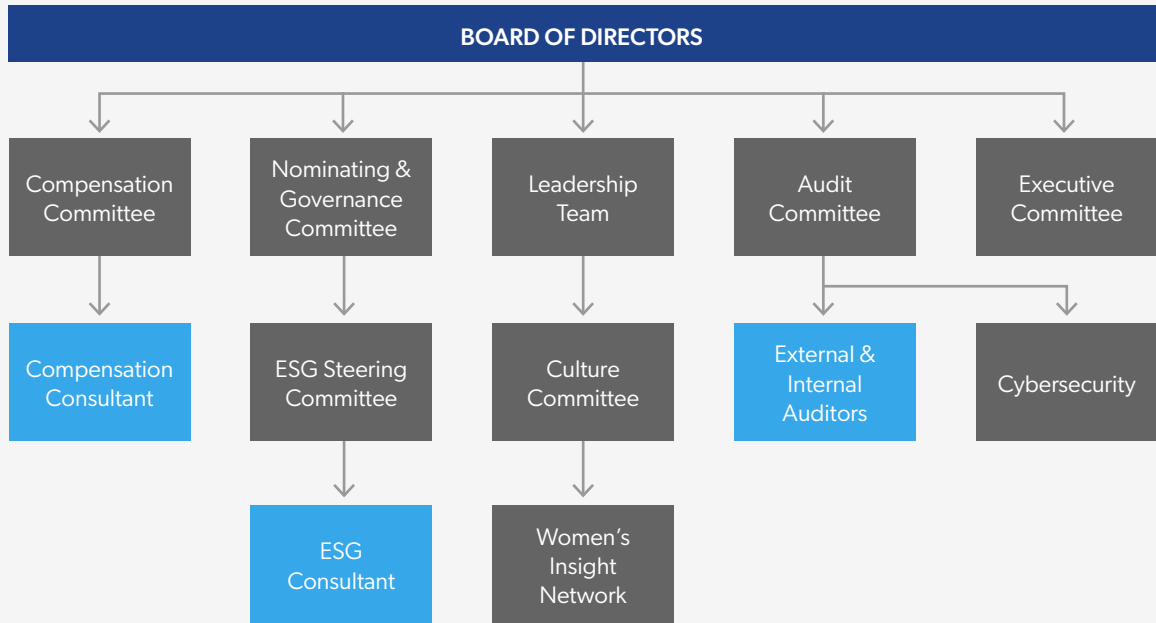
BOARD OF DIRECTORS

Compensation Committee

Nominating & Governance Committee

Leadership Team

Audit Committee

Executive Committee

Compensation Consultant

ESG Steering Committee

Culture Committee

External & Internal Auditors

Cybersecurity

ESG Consultant

Women's Insight Network